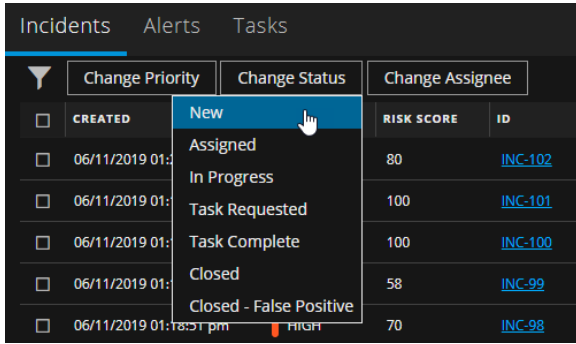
Incidents Alerts Tasks

Change Priority Change Status Change Assignee

| | CREATED | | RISK SCORE | ID |
|---|---|---|---|---|
| | 06/11/2019 01:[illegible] | | 80 | INC-102 |
| | 06/11/2019 01:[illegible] | | 100 | INC-101 |
| | 06/11/2019 01:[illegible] | | 100 | INC-100 |
| | 06/11/2019 01:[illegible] | | 58 | INC-99 |
| | 06/11/2019 01:18:51 pm | HIGH | 70 | INC-98 |

New
Assigned
In Progress
Task Requested
Task Complete
Closed
Closed - False Positive